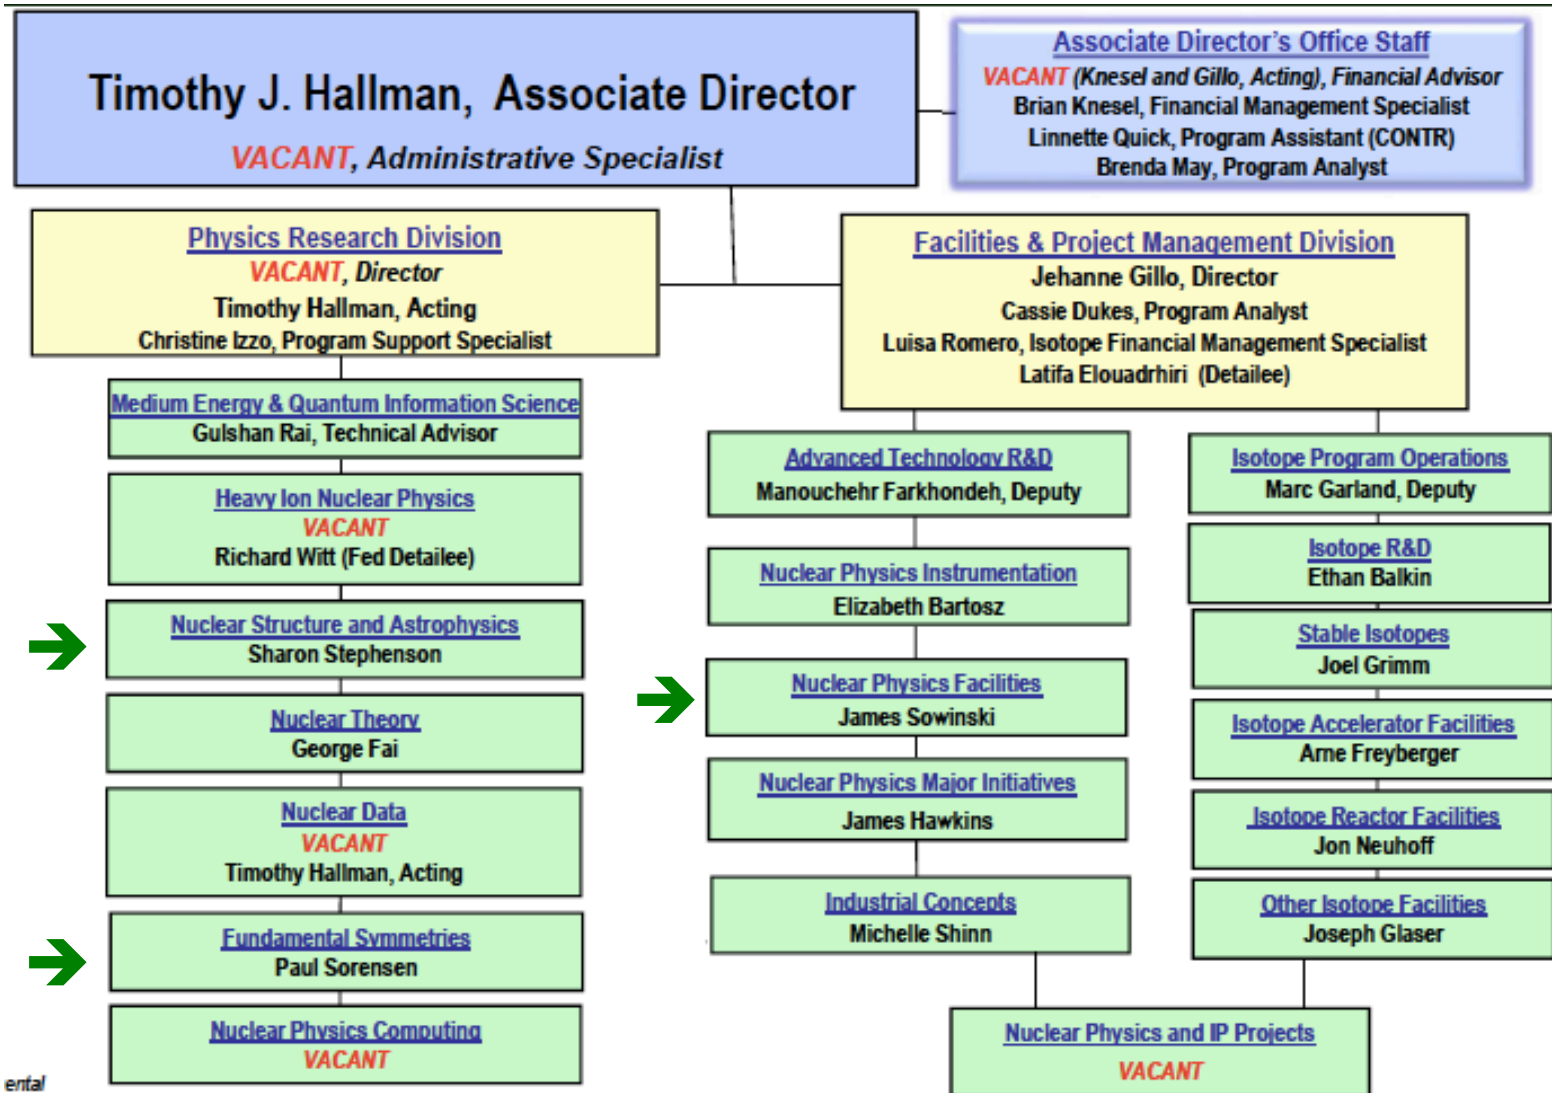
Timothy J. Hallman, Associate Director
VACANT, Administrative Specialist

Associate Director's Office Staff
VACANT (Knesel and Gillo, Acting), Financial Advisor
Brian Knesel, Financial Management Specialist
Linnette Quick, Program Assistant (CONTR)
Brenda May, Program Analyst

Physics Research Division
VACANT, Director
Timothy Hallman, Acting
Christine Izzo, Program Support Specialist

Facilities & Project Management Division
Jehanne Gillo, Director
Cassie Dukes, Program Analyst
Luisa Romero, Isotope Financial Management Specialist
Latifa Elouadrhiri (Detailee)

Medium Energy & Quantum Information Science
Gulshan Rai, Technical Advisor

Heavy Ion Nuclear Physics
VACANT
Richard Witt (Fed Detailee)

Nuclear Structure and Astrophysics
Sharon Stephenson

Nuclear Theory
George Fai

Nuclear Data
VACANT
Timothy Hallman, Acting

Fundamental Symmetries
Paul Sorensen

Nuclear Physics Computing
VACANT

Advanced Technology R&D
Manouchehr Farkhondeh, Deputy

Nuclear Physics Instrumentation
Elizabeth Bartosz

Nuclear Physics Facilities
James Sowinski

Nuclear Physics Major Initiatives
James Hawkins

Industrial Concepts
Michelle Shinn

Isotope Program Operations
Marc Garland, Deputy

Isotope R&D
Ethan Balkin

Stable Isotopes
Joel Grimm

Isotope Accelerator Facilities
Arne Freyberger

Isotope Reactor Facilities
Jon Neuhoff

Other Isotope Facilities
Joseph Glaser

Nuclear Physics and IP Projects
VACANT

ental